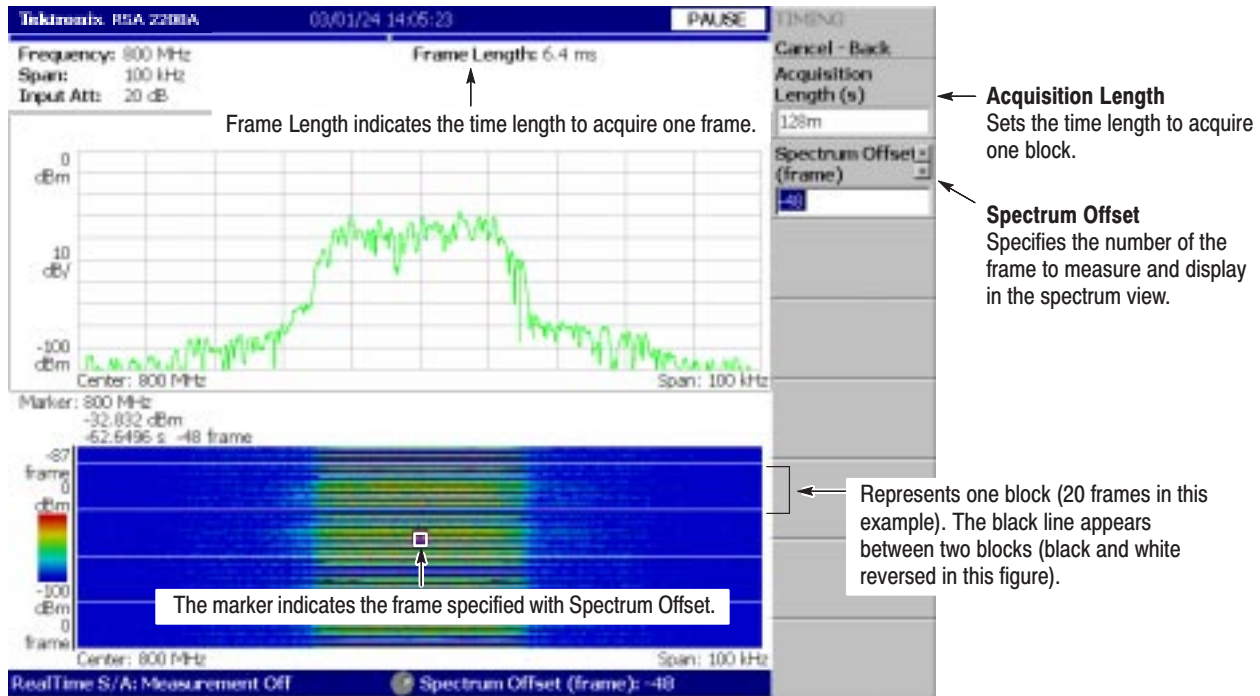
Tektronix RSA 2208A 03/01/24 14:05:23 PAUSE TIMING

Frequency: 800 MHz
Span: 100 kHz
Input Att: 20 dB

Frame Length: 6.4 ms

Frame Length indicates the time length to acquire one frame.

Cancel - Back

Acquisition Length (s)

128m

Acquisition Length
Sets the time length to acquire one block.

Spectrum Offset (frame)

-48

Spectrum Offset
Specifies the number of the frame to measure and display in the spectrum view.

0 dBm

10 dB/

-100 dBm

Center: 800 MHz

Span: 100 kHz

Marker: 800 MHz
-32.832 dBm
-62.6496 s -48 frame

-87 frame
0 dBm

-100 dBm
0 frame

Represents one block (20 frames in this example). The black line appears between two blocks (black and white reversed in this figure).

The marker indicates the frame specified with Spectrum Offset.

Center: 800 MHz

Span: 100 kHz

RealTime S/A: Measurement Off

Spectrum Offset (frame): -48